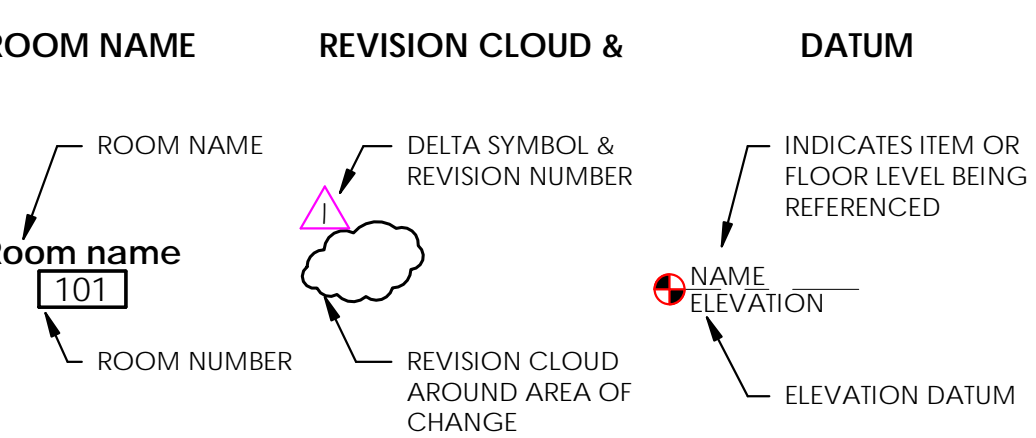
ROOM NAME

REVISION CLOUD &

DATUM

ROOM NAME

Room name

101

ROOM NUMBER

DELTA SYMBOL & REVISION NUMBER

1

REVISION CLOUD AROUND AREA OF CHANGE

INDICATES ITEM OR FLOOR LEVEL BEING REFERENCED

NAME

ELEVATION

ELEVATION DATUM